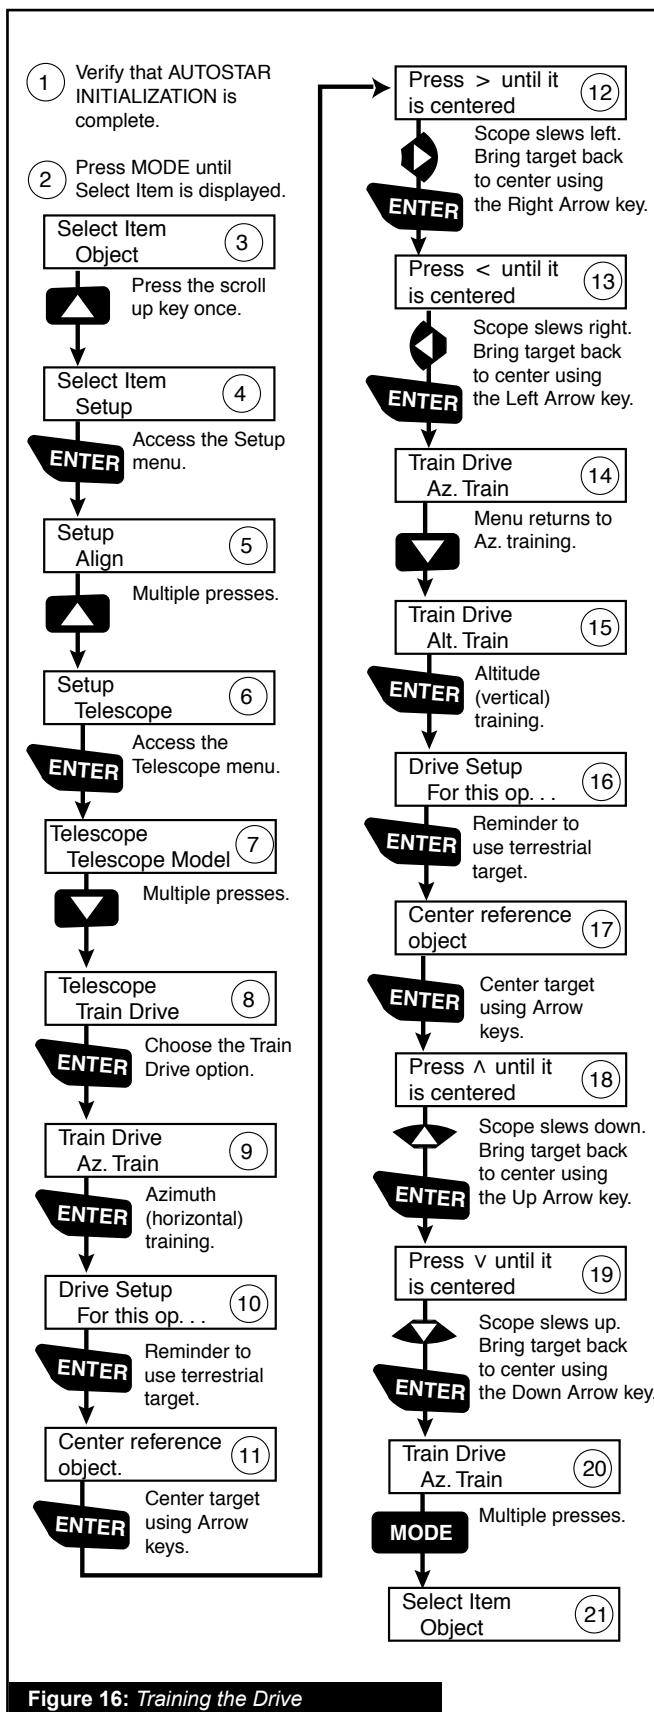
1 Verify that AUTOSTAR INITIALIZATION is complete.

2 Press MODE until Select Item is displayed.

Select Item
Object
3

Press the scroll up key once.

Select Item
Setup
4

ENTER
Access the Setup menu.

Setup
Align
5

Multiple presses.

Setup
Telescope
6

ENTER
Access the Telescope menu.

Telescope
Telescope Model
7

Multiple presses.

Telescope
Train Drive
8

ENTER
Choose the Train Drive option.

Train Drive
Az. Train
9

ENTER
Azimuth (horizontal) training.

Drive Setup
For this op. . .
10

ENTER
Reminder to use terrestrial target.

Center reference object.
11

ENTER
Center target using Arrow keys.

Press > until it is centered
12

Scope slews left. Bring target back to center using the Right Arrow key.

ENTER

Press < until it is centered
13

Scope slews right. Bring target back to center using the Left Arrow key.

ENTER

Train Drive
Az. Train
14

Menu returns to Az. training.

Train Drive
Alt. Train
15

ENTER
Altitude (vertical) training.

Drive Setup
For this op. . .
16

ENTER
Reminder to use terrestrial target.

Center reference object
17

ENTER
Center target using Arrow keys.

Press ∧ until it is centered
18

Scope slews down. Bring target back to center using the Up Arrow key.

ENTER

Press ∨ until it is centered
19

Scope slews up. Bring target back to center using the Down Arrow key.

ENTER

Train Drive
Az. Train
20

MODE
Multiple presses.

Select Item
Object
21

Figure 16: Training the Drive